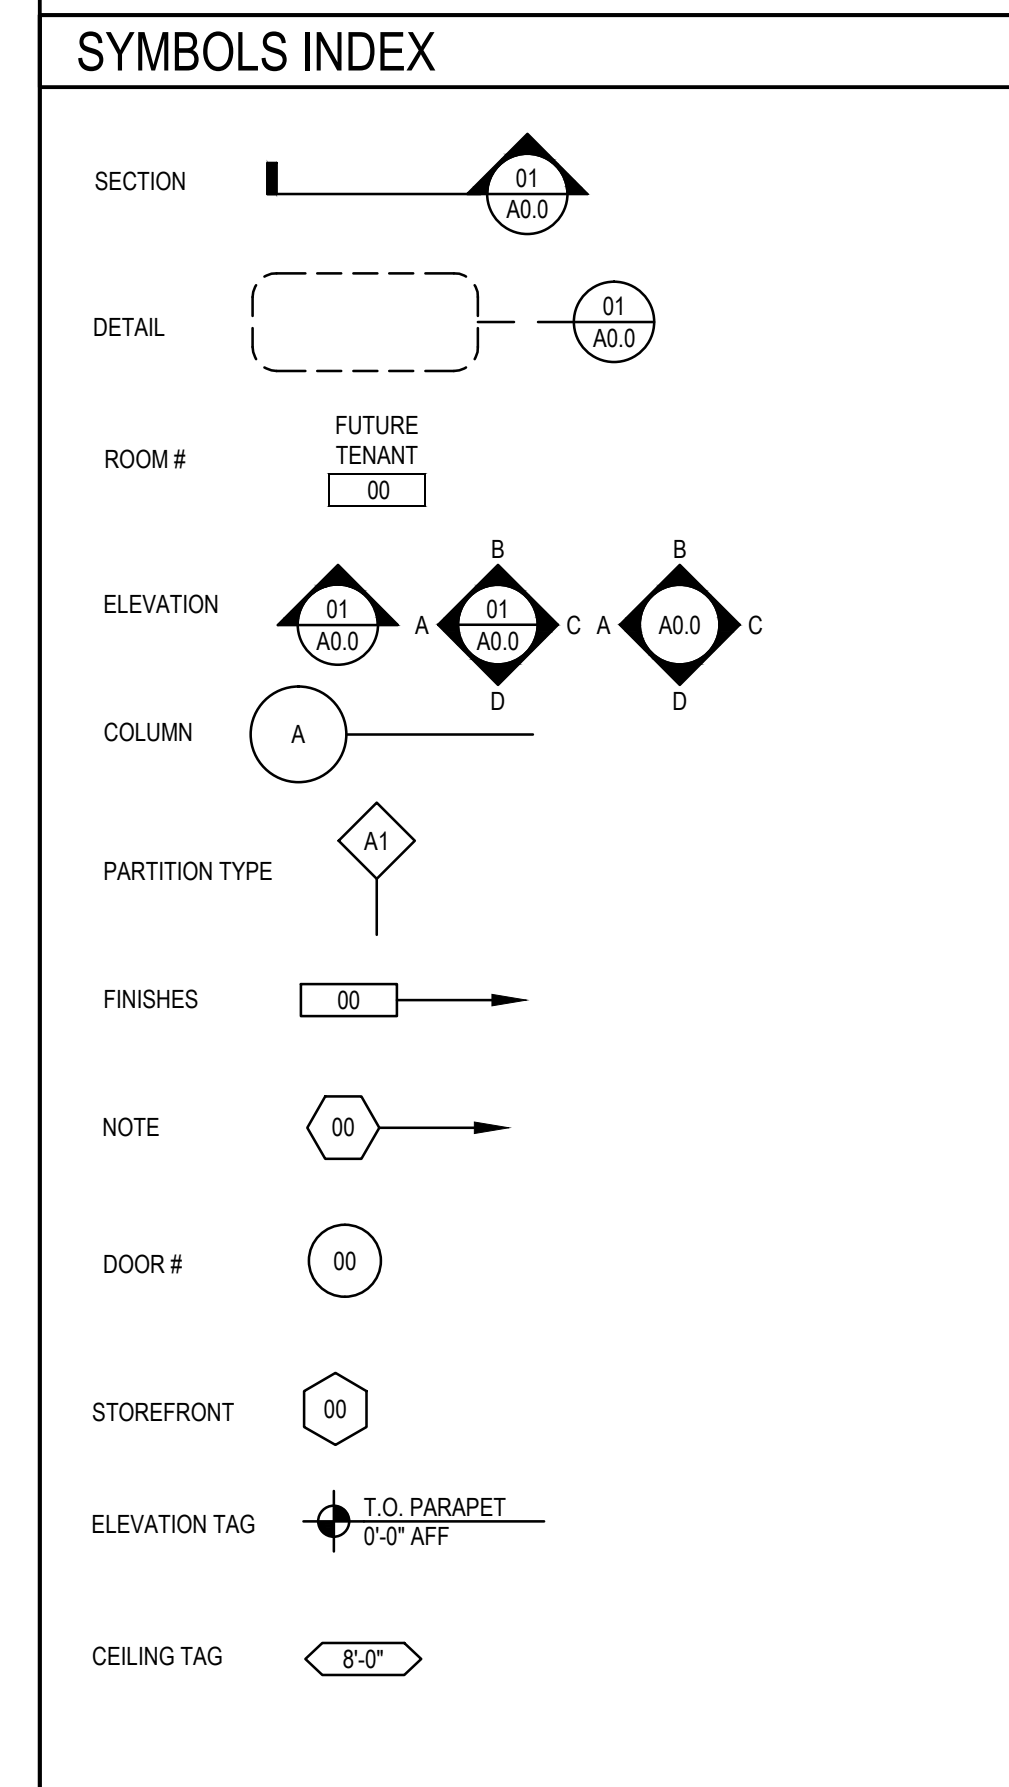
SYMBOLS INDEX

SECTION 01 A0.0

DETAIL 01 A0.0

ROOM # FUTURE TENANT 00

ELEVATION 01 A0.0 B A 01 A0.0 C D B A A0.0 C D

COLUMN A

PARTITION TYPE A1

FINISHES 00

NOTE 00

DOOR # 00

STOREFRONT 00

ELEVATION TAG T.O. PARAPET 0'-0" AFF

CEILING TAG 8'-0"